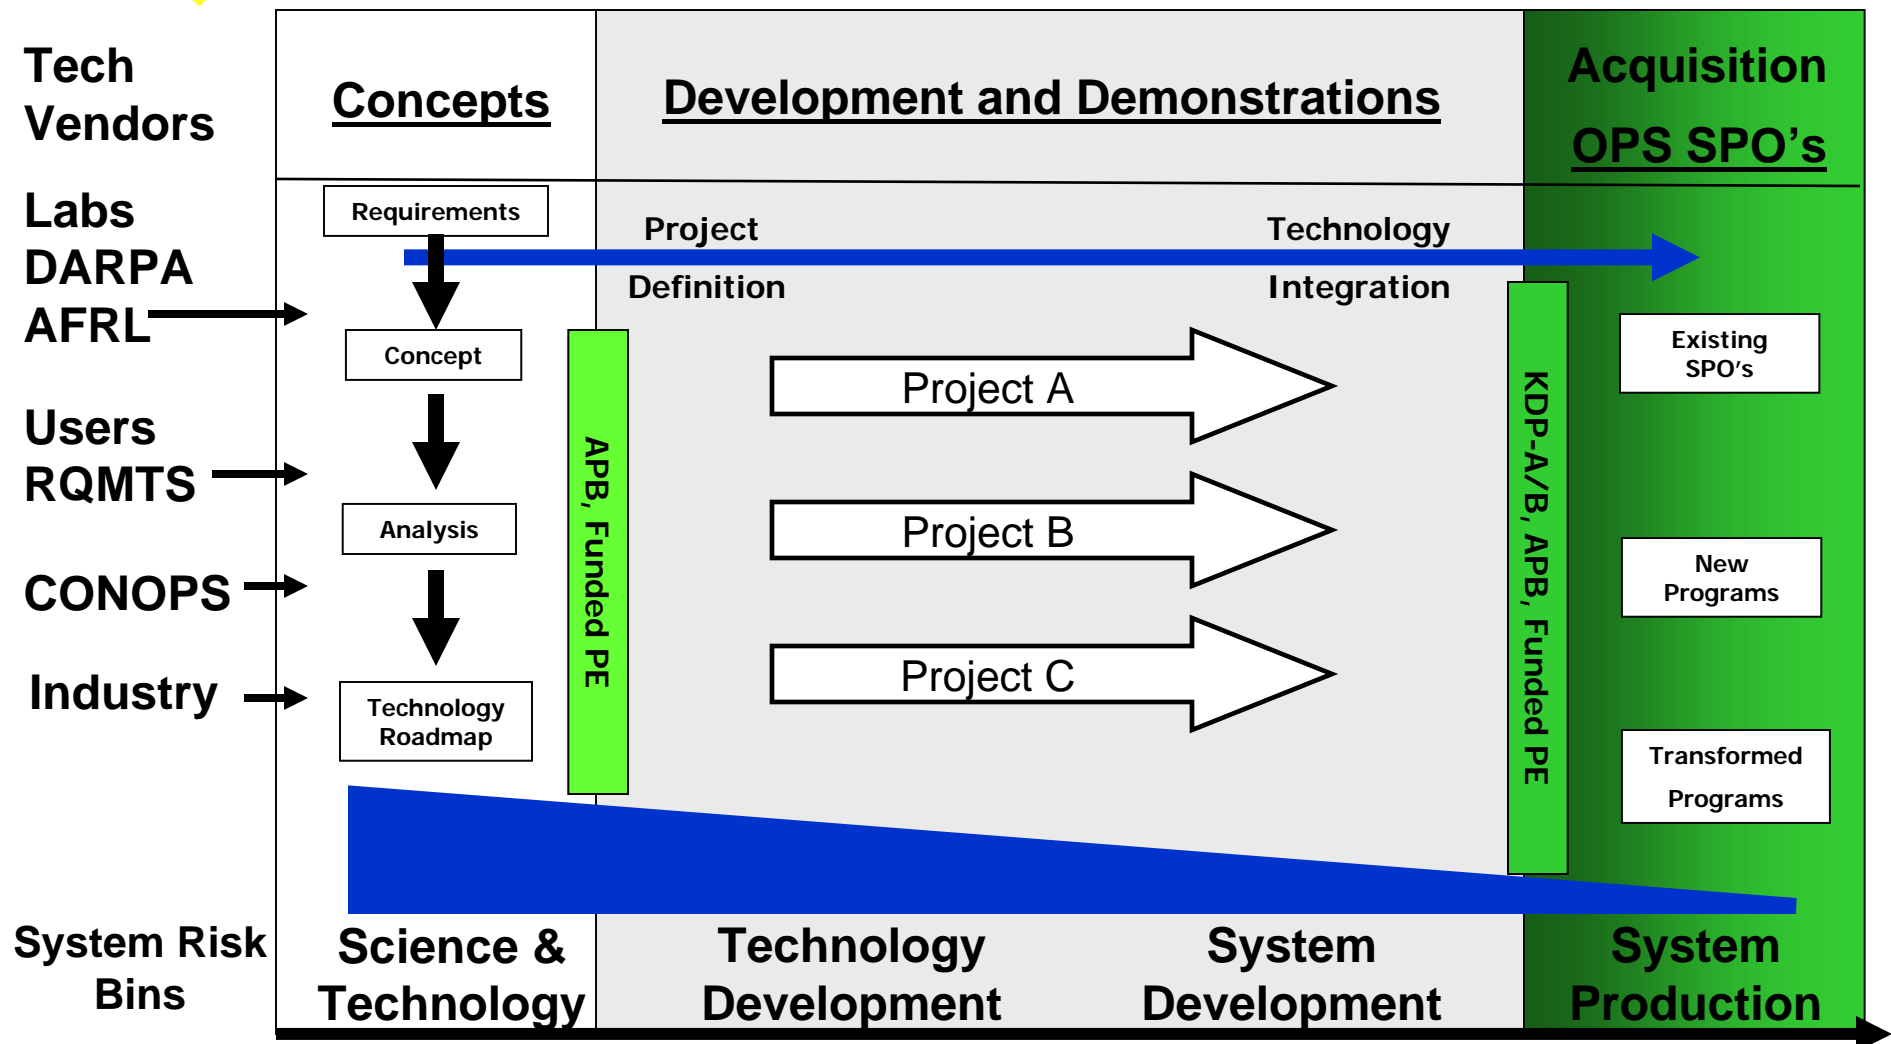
Tech Vendors

Labs DARPA AFRL

Users RQMTS

CONOPS

Industry

System Risk Bins

Concepts

Development and Demonstrations

Acquisition

OPS SPO's

Requirements

Concept

Analysis

Technology Roadmap

APB, Funded PE

Project

Definition

Technology

Integration

Project A

Project B

Project C

KDP-A/B, APB, Funded PE

Existing SPO's

New Programs

Transformed Programs

Science & Technology

Technology Development

System Development

System Production